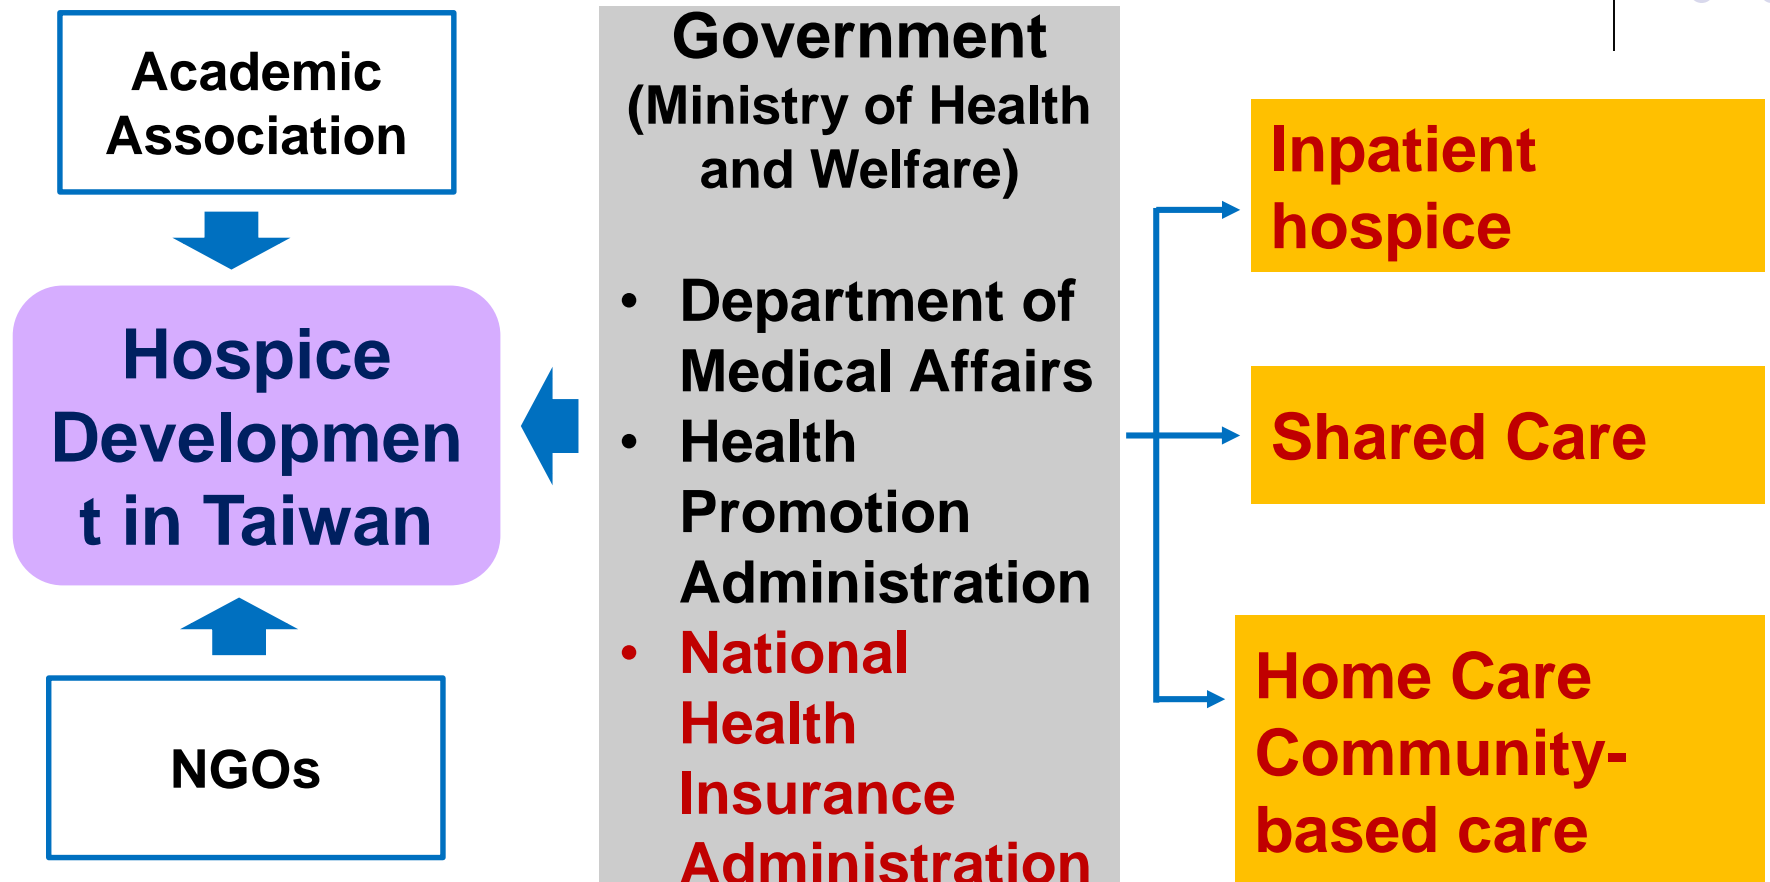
Academic Association

Hospice Developmen t in Taiwan

NGOs

Government (Ministry of Health and Welfare)

• Department of Medical Affairs
• Health Promotion Administration
• National Health Insurance Administration

Inpatient hospice

Shared Care

Home Care Community-based care